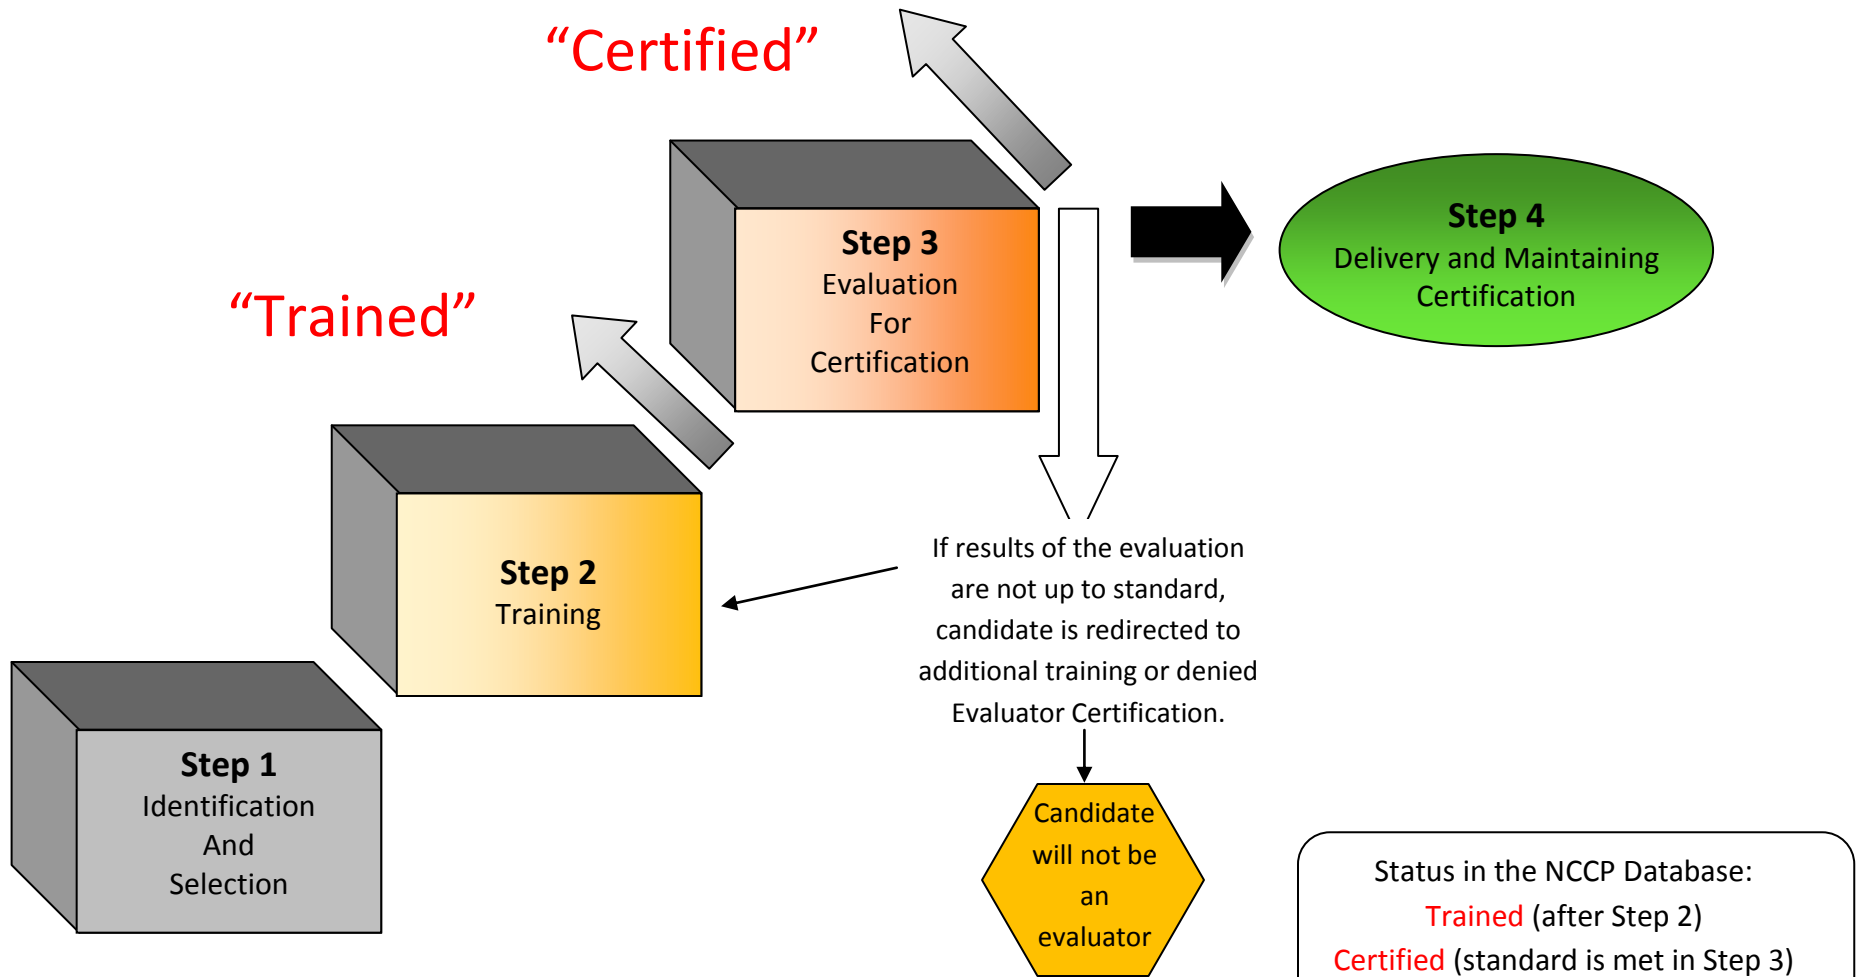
“Certified”

“Trained”

**Step 3**
Evaluation
For
Certification

**Step 4**
Delivery and Maintaining
Certification

**Step 2**
Training

If results of the evaluation are not up to standard, candidate is redirected to additional training or denied Evaluator Certification.

**Step 1**
Identification
And
Selection

Candidate will not be an evaluator

Status in the NCCP Database:
Trained (after Step 2)
Certified (standard is met in Step 3)